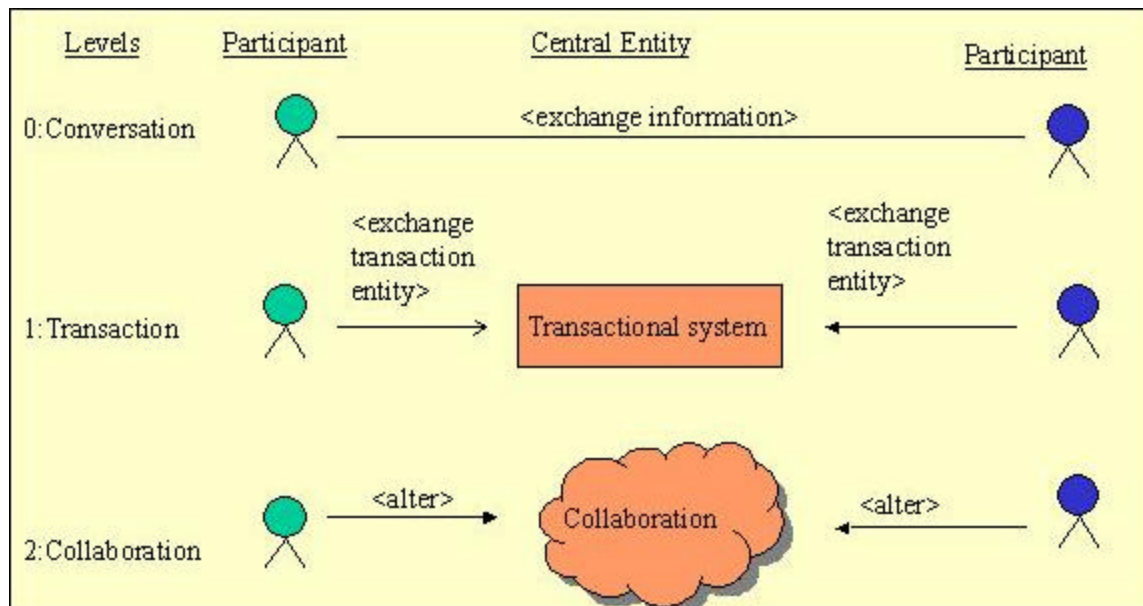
Levels

Participant

Central Entity

Participant

0:Conversation

<exchange information>

<exchange transaction entity>

<exchange transaction entity>

1:Transaction

Transactional system

<alter>

Collaboration

<alter>

2:Collaboration